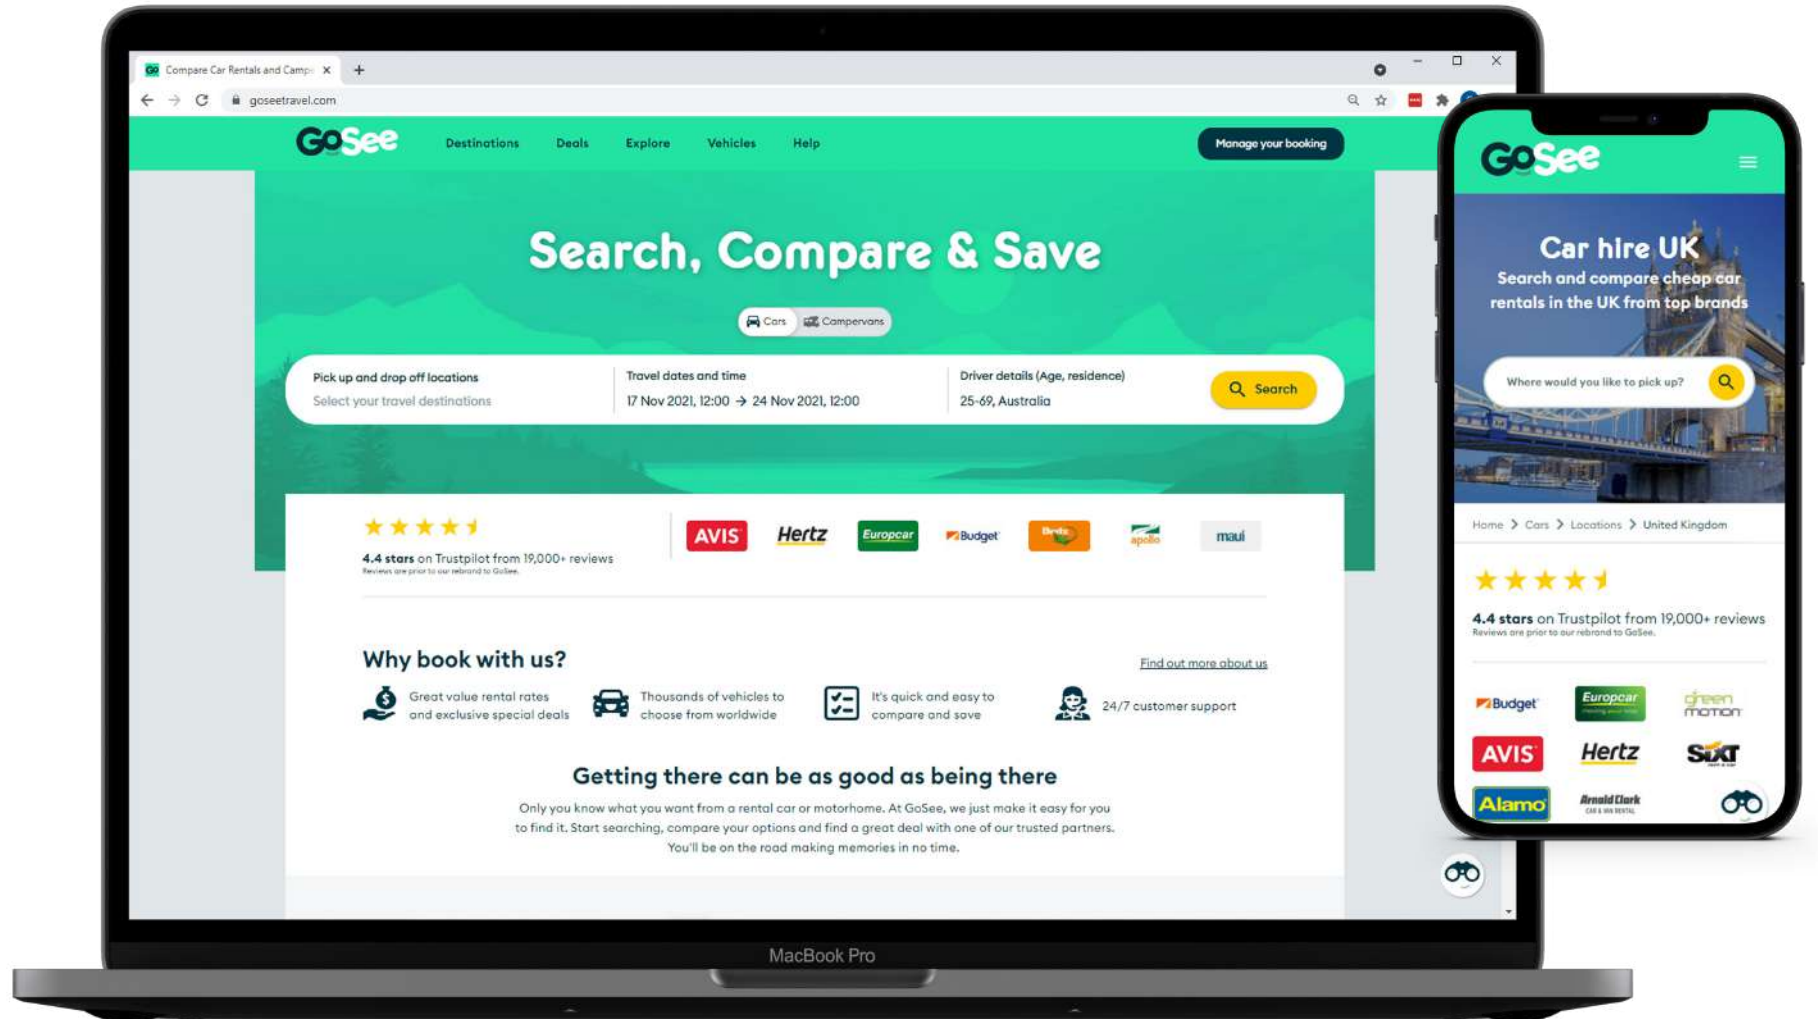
Compare Car Rentals and Camp ×

goseetravel.com

GoSee

Destinations Deals Explore Vehicles Help

Manage your booking

Search, Compare & Save

Cars Campervans

Pick up and drop off locations
Select your travel destinations

Travel dates and time
17 Nov 2021, 12:00 → 24 Nov 2021, 12:00

Driver details (Age, residence)
25-69, Australia

Search

4.4 stars on Trustpilot from 19,000+ reviews
Reviews are prior to our rebrand to GoSee.

AVIS Hertz Europcar Budget Britz apollo maui

Why book with us?

Find out more about us

Great value rental rates and exclusive special deals

Thousands of vehicles to choose from worldwide

It's quick and easy to compare and save

24/7 customer support

Getting there can be as good as being there

Only you know what you want from a rental car or motorhome. At GoSee, we just make it easy for you to find it. Start searching, compare your options and find a great deal with one of our trusted partners. You'll be on the road making memories in no time.

MacBook Pro

GoSee

Car hire UK

Search and compare cheap car rentals in the UK from top brands

Where would you like to pick up?

Home > Cars > Locations > United Kingdom

4.4 stars on Trustpilot from 19,000+ reviews
Reviews are prior to our rebrand to GoSee.

Budget Europcar green motion
AVIS Hertz SIXT
Alamo Arnold Clark